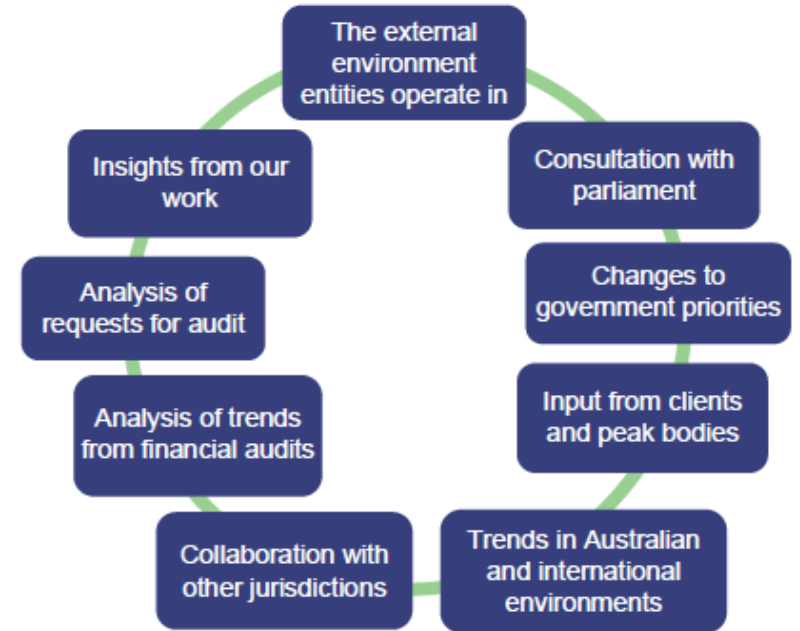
The external environment entities operate in

Consultation with parliament

Changes to government priorities

Input from clients and peak bodies

Trends in Australian and international environments

Collaboration with other jurisdictions

Analysis of trends from financial audits

Analysis of requests for audit

Insights from our work